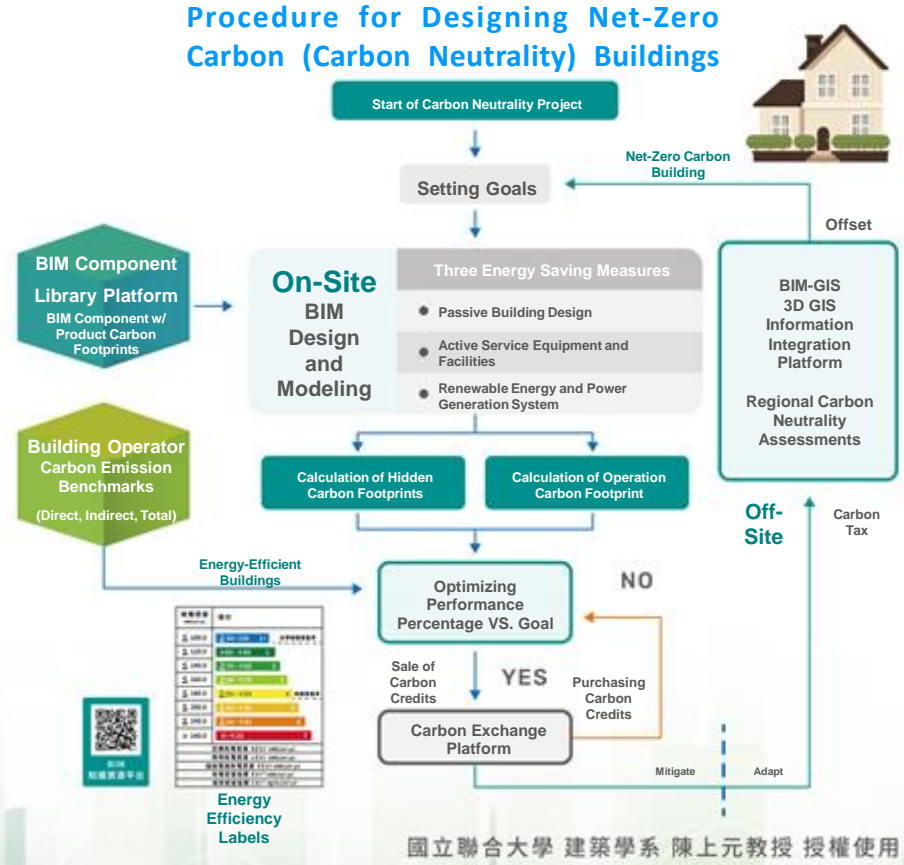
Procedure for Designing Net-Zero Carbon (Carbon Neutrality) Buildings

Start of Carbon Neutrality Project

Net-Zero Carbon Building

Setting Goals

Offset

BIM Component Library Platform
BIM Component w/ Product Carbon Footprints

On-Site BIM Design and Modeling

Three Energy Saving Measures
Passive Building Design
Active Service Equipment and Facilities
Renewable Energy and Power Generation System

BIM-GIS
3D GIS Information Integration Platform

Regional Carbon Neutrality Assessments

Building Operator Carbon Emission Benchmarks
(Direct, Indirect, Total)

Calculation of Hidden Carbon Footprints

Calculation of Operation Carbon Footprint

Off-Site

Carbon Tax

Energy-Efficient Buildings

Optimizing Performance Percentage VS. Goal

NO

Sale of Carbon Credits

YES

Purchasing Carbon Credits

Carbon Exchange Platform

Mitigate

Adapt

Energy Efficiency Labels

國立聯合大學 建築學系 陳上元教授 授權使用